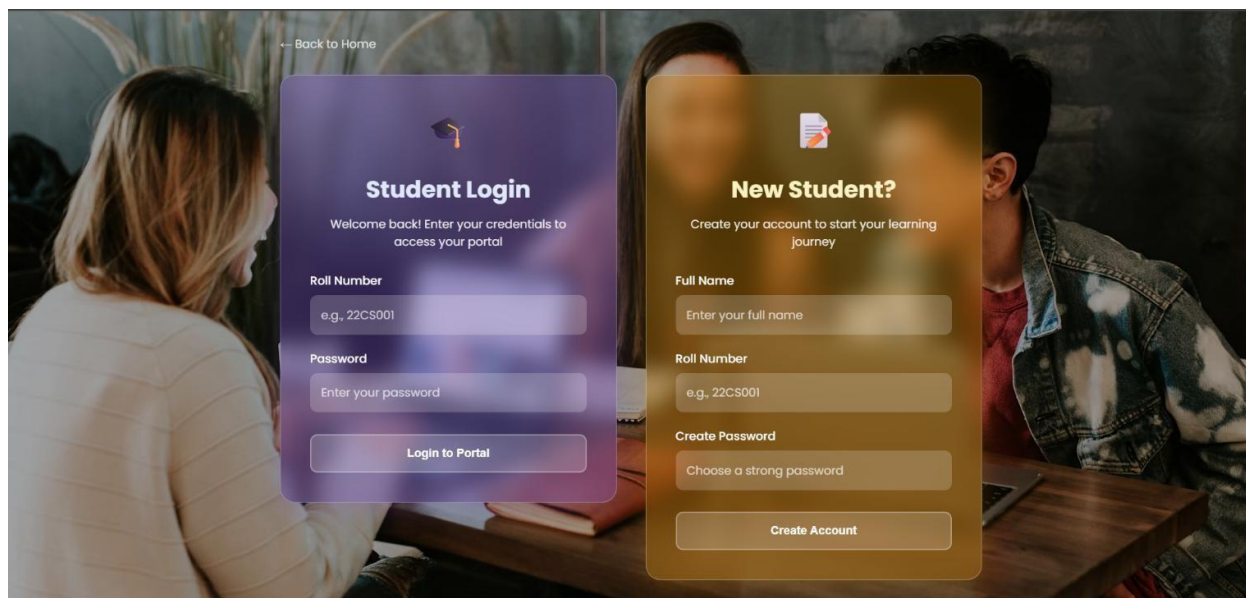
← Back to Home

Student Login

Welcome back! Enter your credentials to access your portal

Roll Number

e.g., 22CS001

Password

Enter your password

Login to Portal

New Student?

Create your account to start your learning journey

Full Name

Enter your full name

Roll Number

e.g., 22CS001

Create Password

Choose a strong password

Create Account